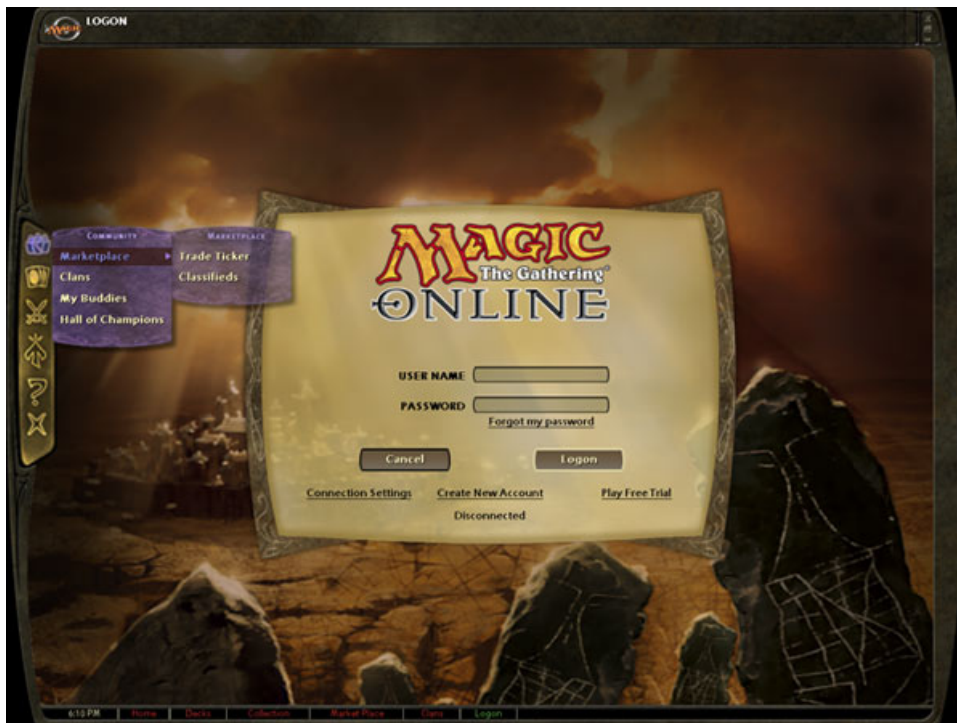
LOGON

COMMUNITY
Marketplace
Clans
My Buddies
Hall of Champions

MARKETPLACE
Trade Ticker
Classifieds

MAGIC
The Gathering
ONLINE

USER NAME
PASSWORD
Forgot my password

Cancel
Logon

Connection Settings
Create New Account
Play Free Trial
Disconnected

6:10 PM
Home
Decks
Collection
Market Place
Clans
Logon